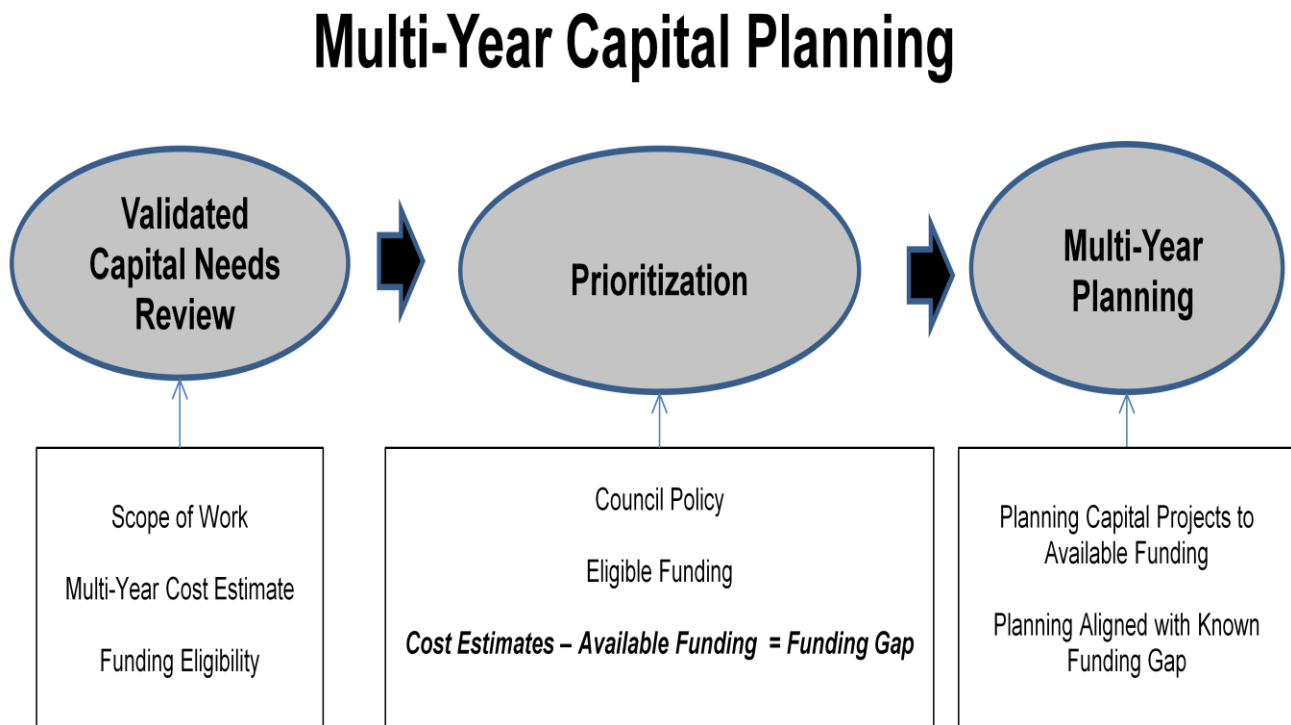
Multi-Year Capital Planning

Validated Capital Needs Review

Prioritization

Multi-Year Planning

Scope of Work

Multi-Year Cost Estimate

Funding Eligibility

Council Policy

Eligible Funding

Cost Estimates – Available Funding = Funding Gap

Planning Capital Projects to Available Funding

Planning Aligned with Known Funding Gap